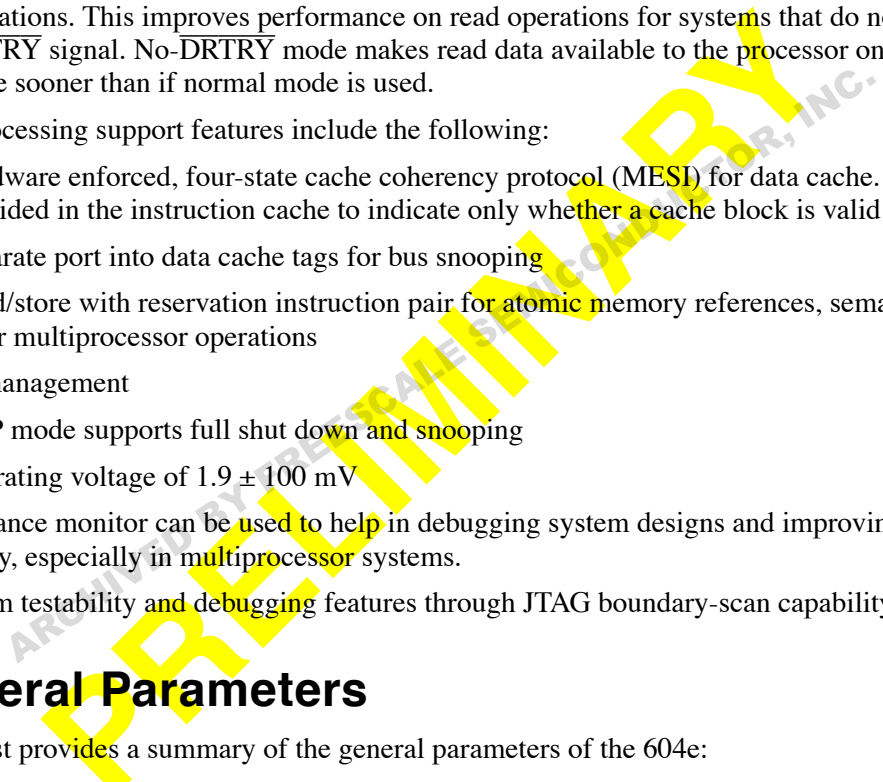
ations. This improves performance on read operations for systems that do no TRY signal. No-$\overline{DRTRY}$ mode makes read data available to the processor on e sooner than if normal mode is used.

ocessing support features include the following:

dware enforced, four-state cache coherency protocol (MESI) for data cache. ided in the instruction cache to indicate only whether a cache block is valid

arate port into data cache tags for bus snooping

d/store with reservation instruction pair for atomic memory references, sema r multiprocessor operations

anagement

' mode supports full shut down and snooping

rating voltage of 1.9 ± 100 mV

ance monitor can be used to help in debugging system designs and improvin y, especially in multiprocessor systems.

m testability and debugging features through JTAG boundary-scan capability

eral Parameters

st provides a summary of the general parameters of the 604e:

PRELIMINARY

ARCHIVED BY FREESCALE SEMICONDUCTOR, INC.